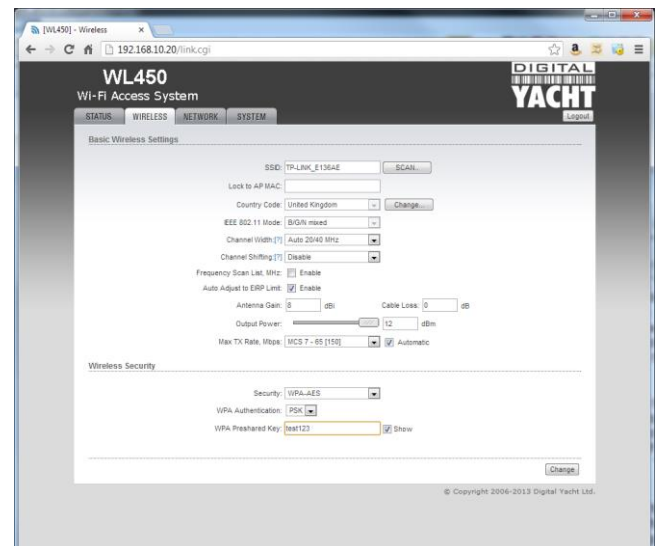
[WL450] - Wireless ×

192.168.10.20/link.cgi

WL450
Wi-Fi Access System

DIGITAL YACHT

STATUS WIRELESS NETWORK SYSTEM

Logout

Basic Wireless Settings

SSID: TP-LINK_E136AE SCAN...

Lock to AP MAC:

Country Code: United Kingdom Change...

IEEE 802.11 Mode: B/G/N mixed

Channel Width:[?] Auto 20/40 MHz

Channel Shifting:[?] Disable

Frequency Scan List, MHz: Enable

Auto Adjust to EIRP Limit: Enable

Antenna Gain: 8 dBi Cable Loss: 0 dB

Output Power: 12 dBm

Max TX Rate, Mbps: MCS 7 - 65 [150] Automatic

Wireless Security

Security: WPA-AES

WPA Authentication: PSK

WPA Preshared Key: test123 Show

Change

© Copyright 2006-2013 Digital Yacht Ltd.